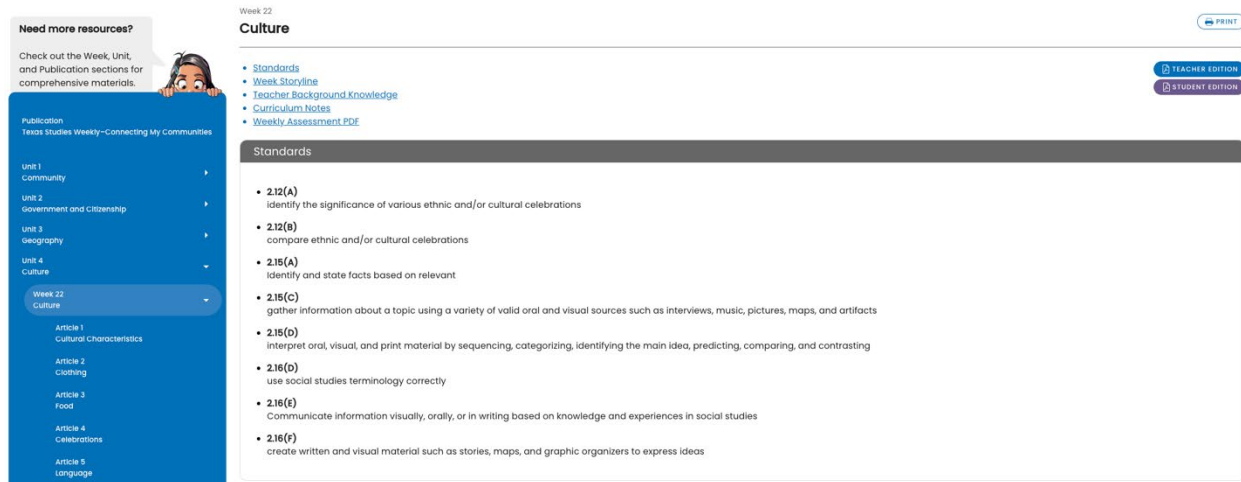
Need more resources?

Check out the Week, Unit, and Publication sections for comprehensive materials.

Publication
Texas Studies Weekly–Connecting My Communities

Unit 1
Community

Unit 2
Government and Citizenship

Unit 3
Geography

Unit 4
Culture

Week 22
Culture

Article 1
Cultural Characteristics

Article 2
Clothing

Article 3
Food

Article 4
Celebrations

Article 5
Language

Week 22
Culture

PRINT

TEACHER EDITION
STUDENT EDITION

- Standards
- Week Storyline
- Teacher Background Knowledge
- Curriculum Notes
- Weekly Assessment PDF

Standards

- 2.12(A)
identify the significance of various ethnic and/or cultural celebrations
- 2.12(B)
compare ethnic and/or cultural celebrations
- 2.15(A)
Identify and state facts based on relevant
- 2.15(C)
gather information about a topic using a variety of valid oral and visual sources such as interviews, music, pictures, maps, and artifacts
- 2.15(D)
interpret oral, visual, and print material by sequencing, categorizing, identifying the main idea, predicting, comparing, and contrasting
- 2.16(D)
use social studies terminology correctly
- 2.16(E)
Communicate information visually, orally, or in writing based on knowledge and experiences in social studies
- 2.16(F)
create written and visual material such as stories, maps, and graphic organizers to express ideas